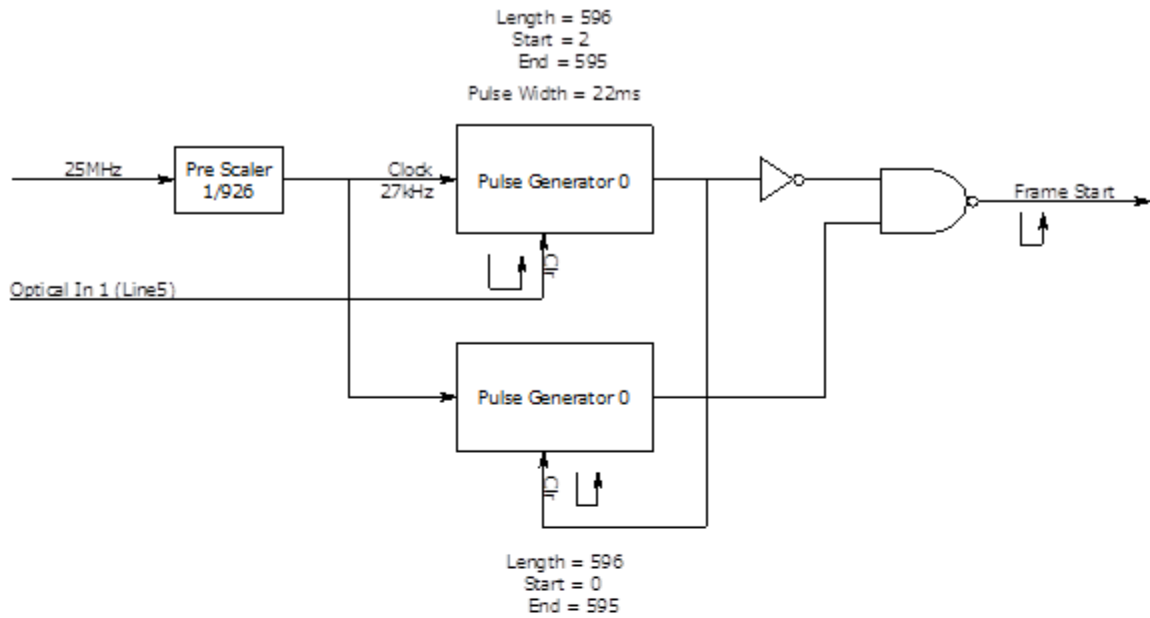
Length = 596
Start = 2
End = 595

Pulse Width = 22ms

25MHz

Pre Scaler
1/926

Clock
27kHz

Pulse Generator 0

CLR

Optical In 1 (Line5)

Frame Start

Pulse Generator 0

CLR

Length = 596
Start = 0
End = 595